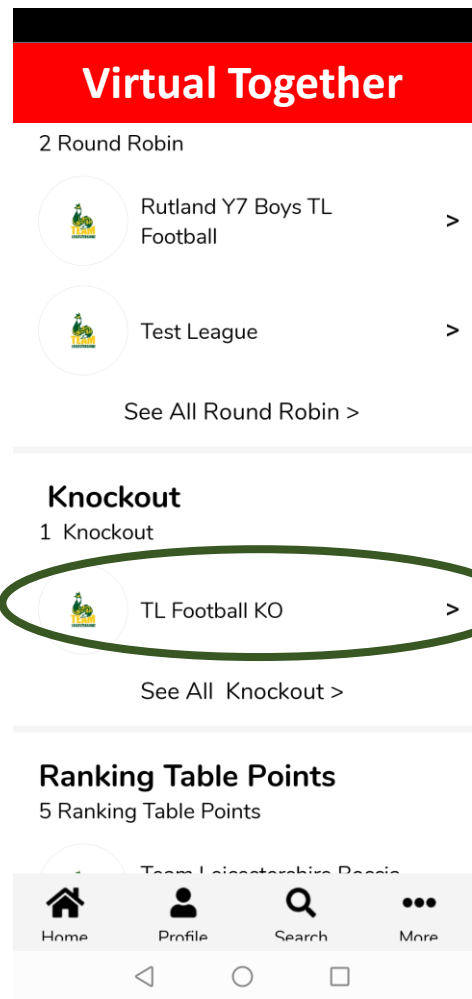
Virtual Together

2 Round Robin

Rutland Y7 Boys TL Football >

Test League >

See All Round Robin >

Knockout

1 Knockout

TL Football KO >

See All Knockout >

Ranking Table Points

5 Ranking Table Points

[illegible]

Home Profile Search More